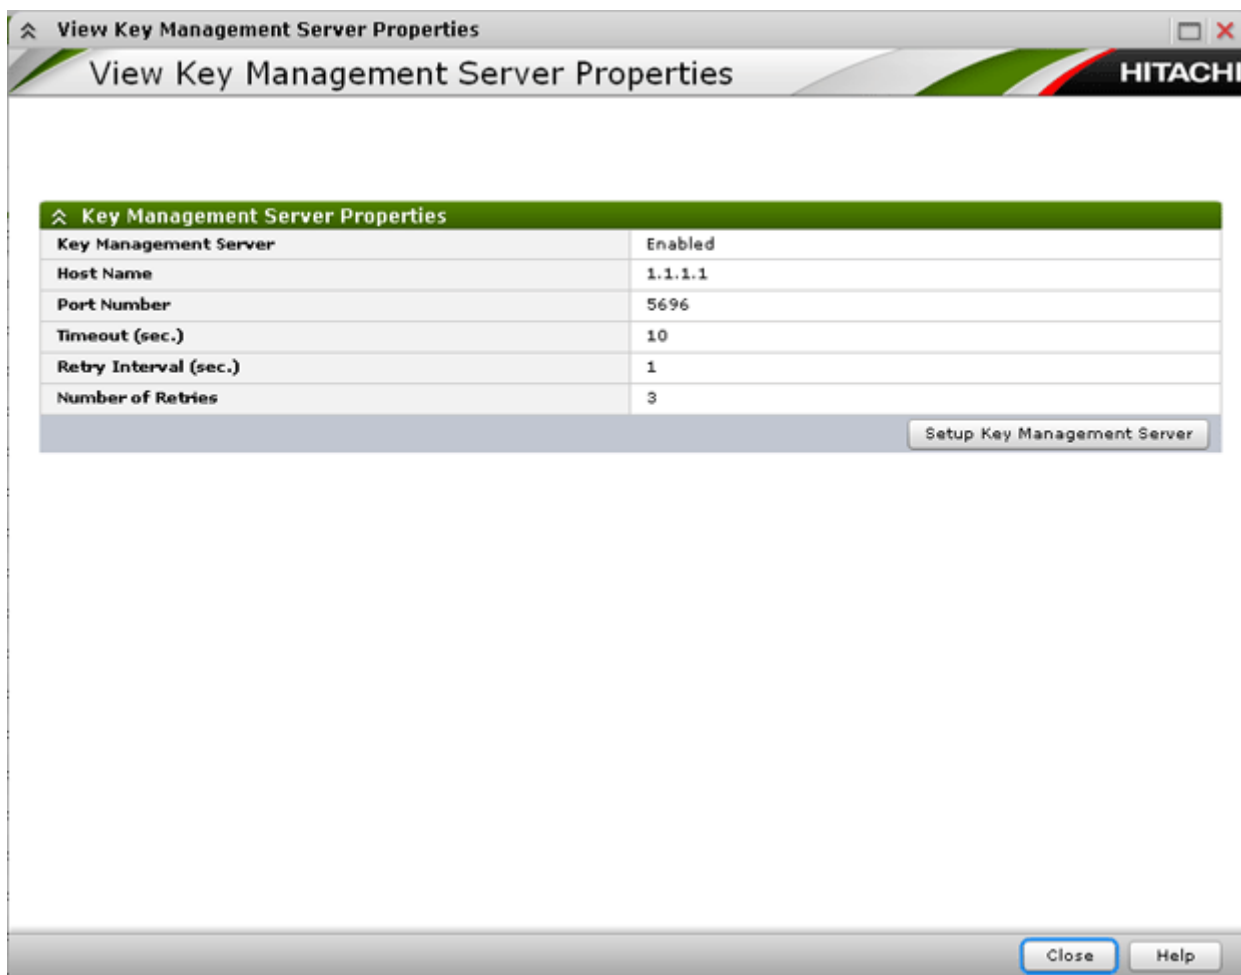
View Key Management Server Properties

View Key Management Server Properties

HITACHI

Key Management Server Properties

| Key Management Server | Enabled |
|---|---|
| Host Name | 1.1.1.1 |
| Port Number | 5696 |
| Timeout (sec.) | 10 |
| Retry Interval (sec.) | 1 |
| Number of Retries | 3 |

Setup Key Management Server

Close

Help